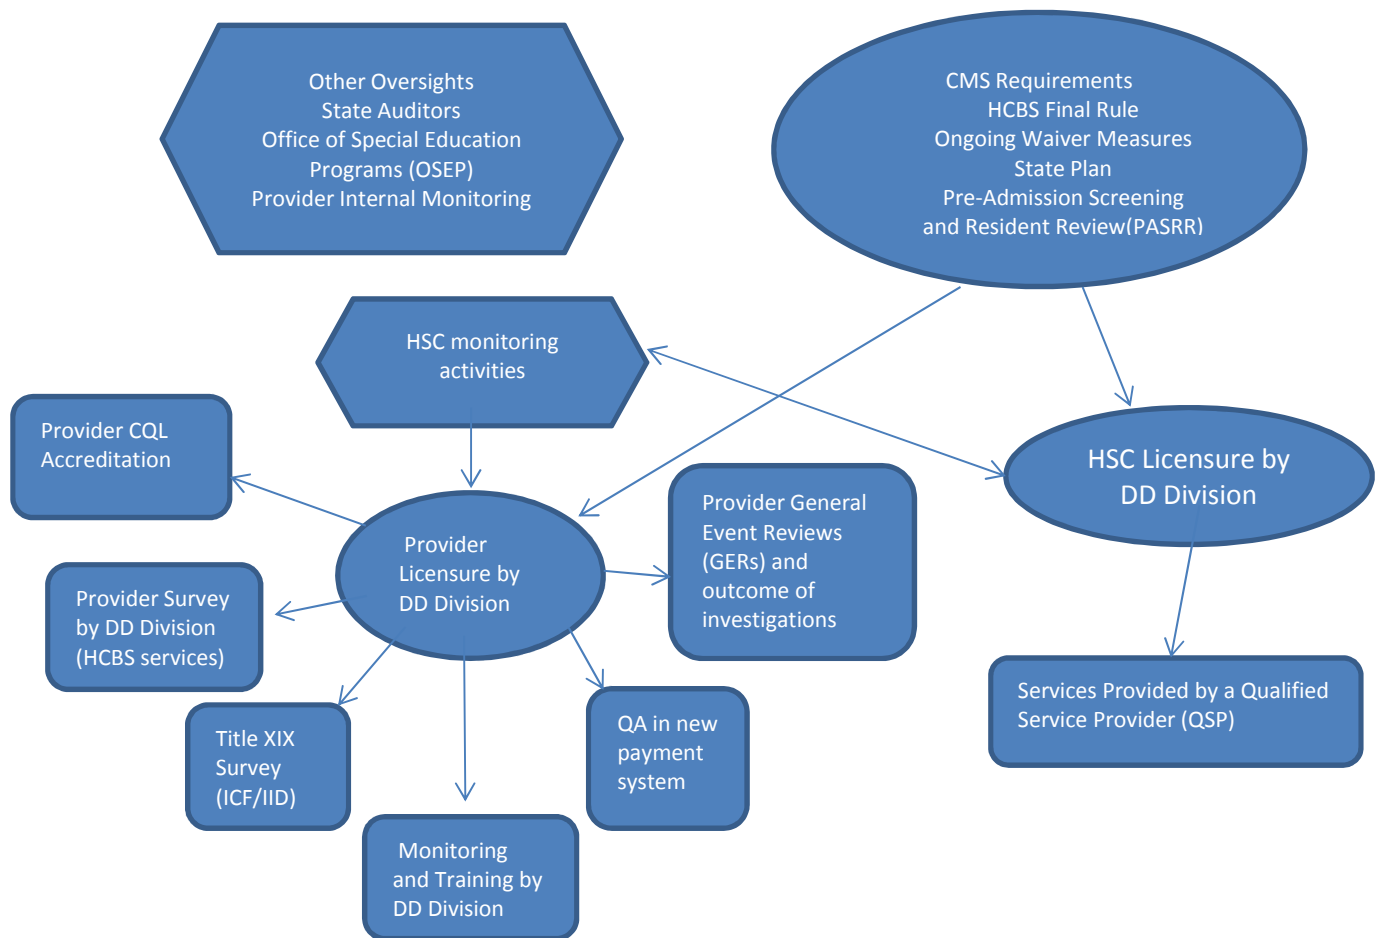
Other Oversights
State Auditors
Office of Special Education Programs (OSEP)
Provider Internal Monitoring

CMS Requirements
HCBS Final Rule
Ongoing Waiver Measures
State Plan
Pre-Admission Screening and Resident Review(PASRR)

HSC monitoring activities

Provider CQL Accreditation

HSC Licensure by DD Division

Provider Licensure by DD Division

Provider General Event Reviews (GERs) and outcome of investigations

Provider Survey by DD Division (HCBS services)

Services Provided by a Qualified Service Provider (QSP)

Title XIX Survey (ICF/IID)

QA in new payment system

Monitoring and Training by DD Division